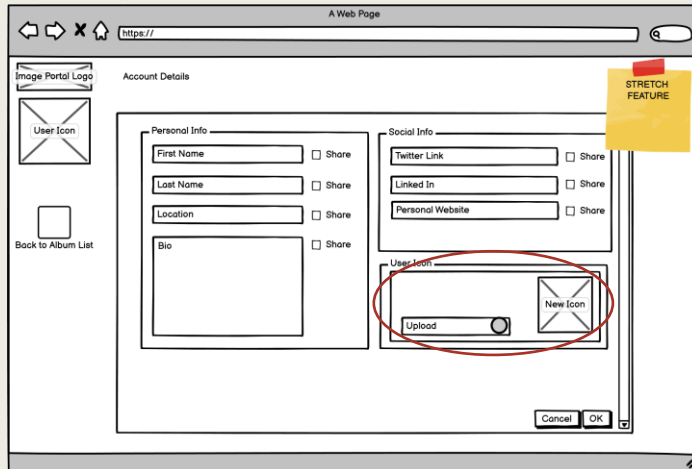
A Web Page

https://

Image Portal Logo

User Icon

Back to Album List

Account Details

STRETCH FEATURE

Personal Info

First Name
Share

Last Name
Share

Location
Share

Bio
Share

Social Info

Twitter Link
Share

Linked In
Share

Personal Website
Share

User Icon

New Icon

Upload

Cancel
OK